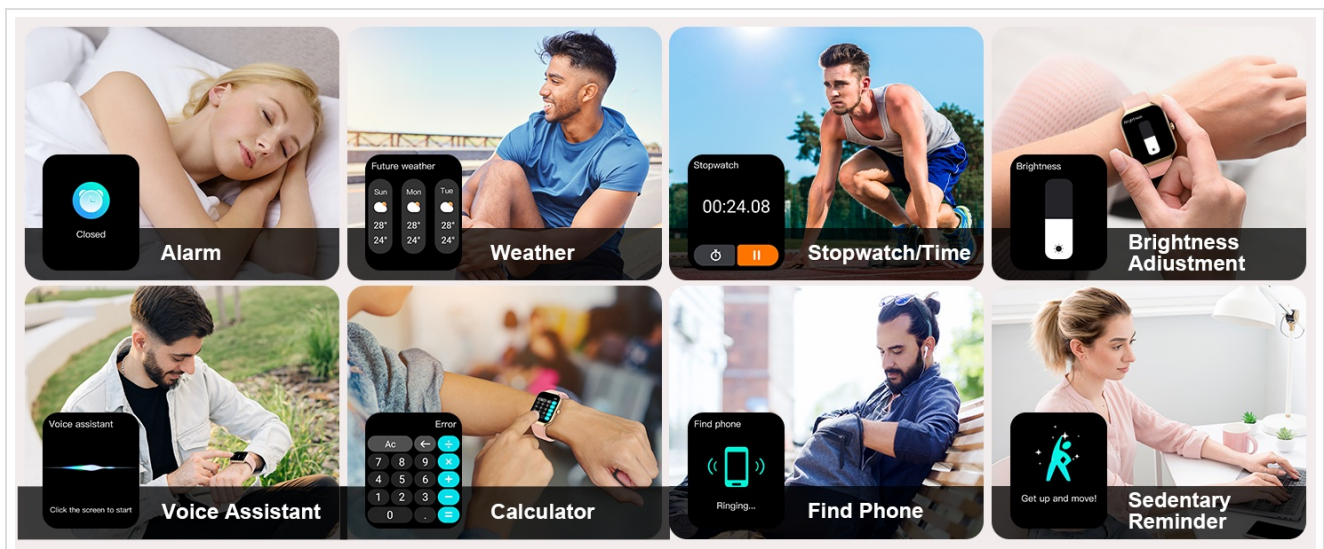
Closed

Alarm

Future weather

Sun 28° 24°

Mon 28° 24°

Tue 28° 24°

Weather

Stopwatch

00:24.08

Stopwatch/Time

Brightness

Brightness Adiustment

Voice assistant

Click the screen to start

Voice Assistant

Error

Ac ← ÷
7 8 9 ×
4 5 6 +
1 2 3 −
0 . =

Calculator

Find phone

Ringing...

Find Phone

Get up and move!

Sedentary Reminder